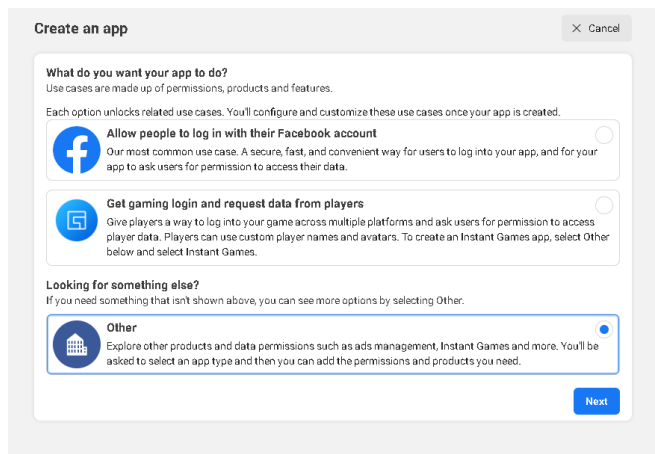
Create an app

Cancel

What do you want your app to do?

Use cases are made up of permissions, products and features.

Each option unlocks related use cases. You'll configure and customize these use cases once your app is created.

Allow people to log in with their Facebook account

Our most common use case. A secure, fast, and convenient way for users to log into your app, and for your app to ask users for permission to access their data.

Get gaming login and request data from players

Give players a way to log into your game across multiple platforms and ask users for permission to access player data. Players can use custom player names and avatars. To create an Instant Games app, select Other below and select Instant Games.

Looking for something else?

If you need something that isn't shown above, you can see more options by selecting Other.

Other

Explore other products and data permissions such as ads management, Instant Games and more. You'll be asked to select an app type and then you can add the permissions and products you need.

Next